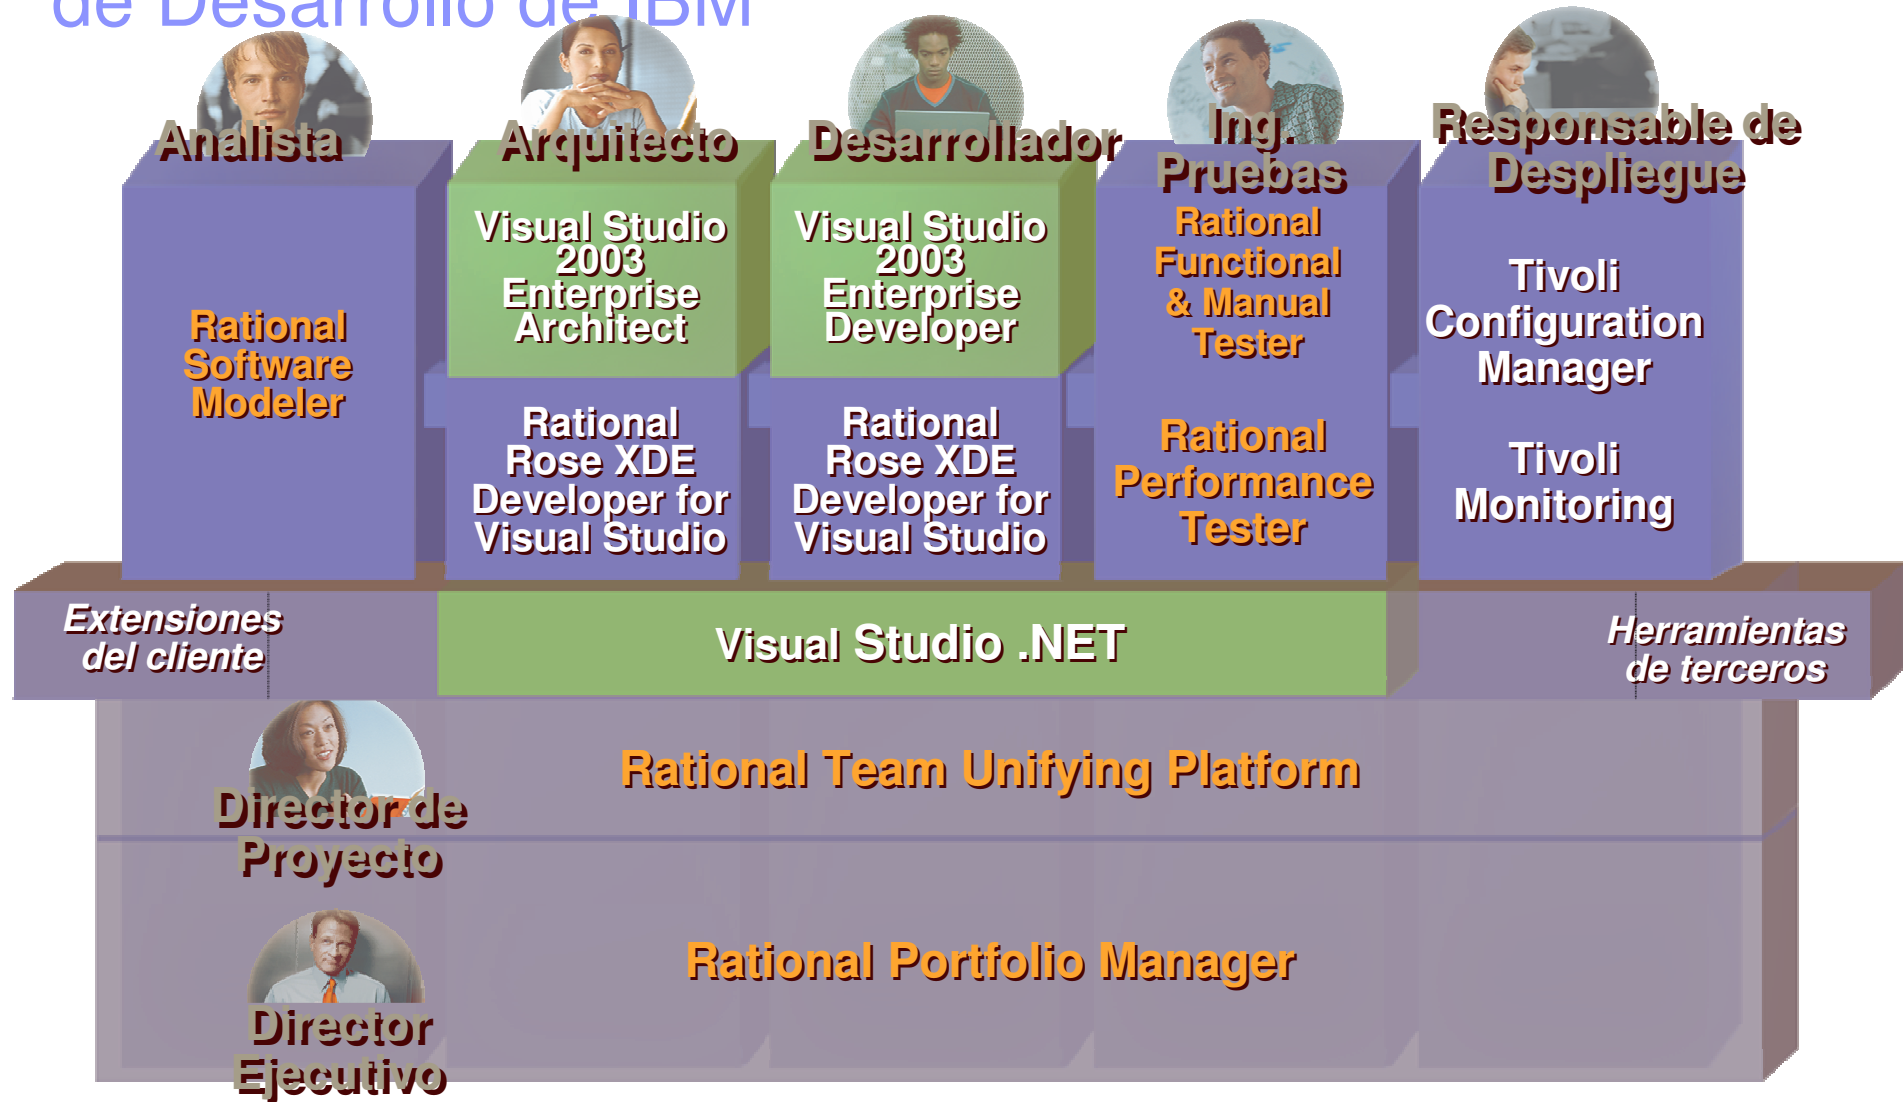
de Desarrollo de IBM

Analista

Rational Software Modeler

Arquitecto

Visual Studio 2003 Enterprise Architect

Rational Rose XDE Developer for Visual Studio

Desarrollador

Visual Studio 2003 Enterprise Developer

Rational Rose XDE Developer for Visual Studio

Ing. Pruebas

Rational Functional & Manual Tester

Rational Performance Tester

Responsable de Despliegue

Tivoli Configuration Manager

Tivoli Monitoring

Extensiones del cliente

Visual Studio .NET

Herramientas de terceros

Rational Team Unifying Platform

Director de Proyecto

Rational Portfolio Manager

Director Ejecutivo